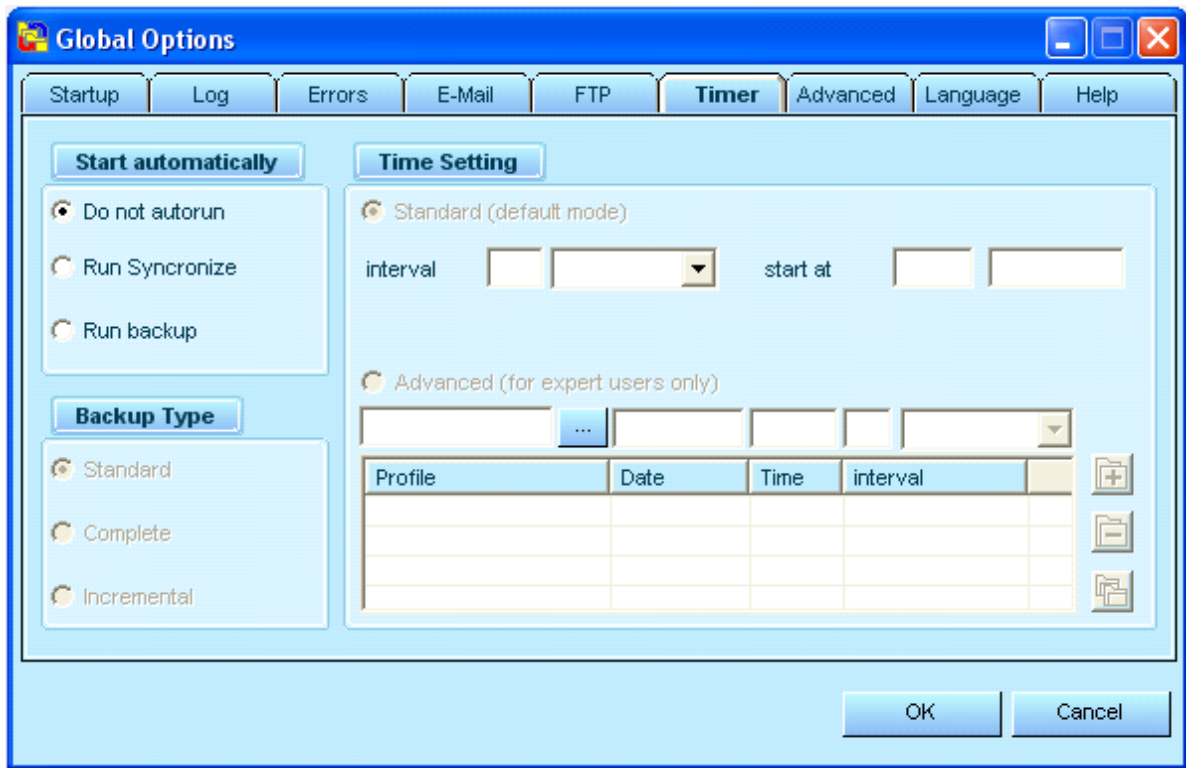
Global Options

Startup | Log | Errors | E-Mail | FTP | Timer | Advanced | Language | Help

Start automatically

Do not autorun

Run Syncronize

Run backup

Backup Type

Standard

Complete

Incremental

Time Setting

Standard (default mode)

interval

start at

Advanced (for expert users only)

...

| Profile | Date | Time | interval |
|---|---|---|---|
| | | | |
| | | | |
| | | | |
| | | | |

OK

Cancel